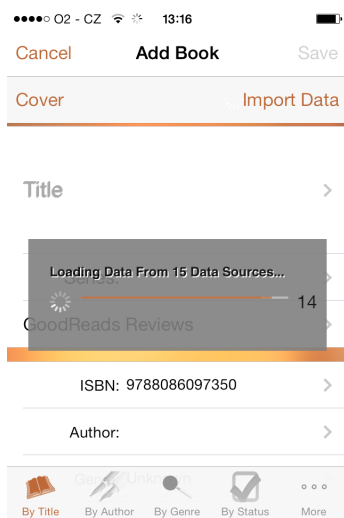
●●●○○ O2 - CZ 13:16

Cancel Add Book Save

Cover Import Data

Title

Genres:

Loading Data From 15 Data Sources...

14

GoodReads Reviews

ISBN: 9788086097350

Author:

Genre: Unknown

By Title By Author By Genre By Status More